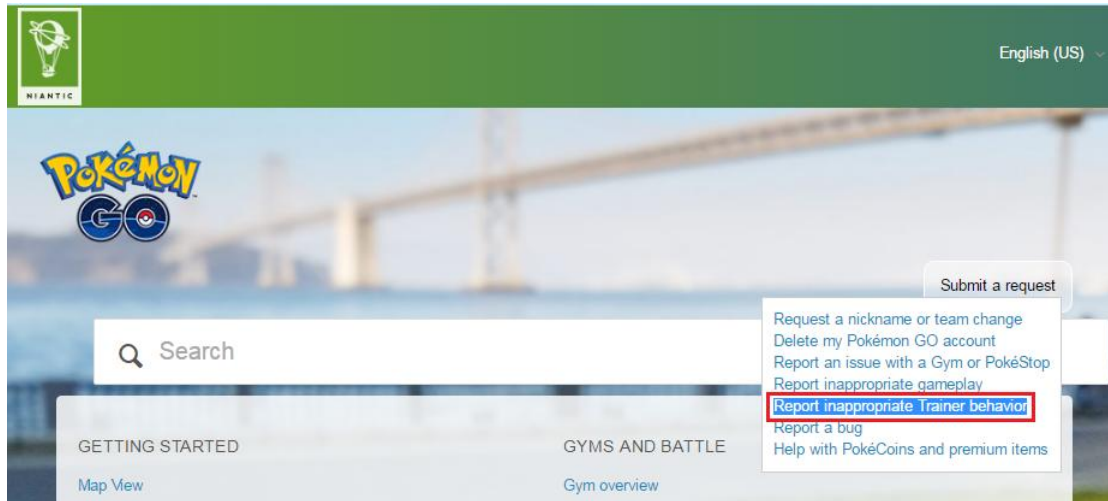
NIANTIC

English (US)

POKéMON GO

Submit a request

Request a nickname or team change
Delete my Pokémon GO account
Report an issue with a Gym or PokéStop
Report inappropriate gameplay
Report inappropriate Trainer behavior
Report a bug
Help with PokéCoins and premium items

Search

GETTING STARTED

Map View

GYMS AND BATTLE

Gym overview